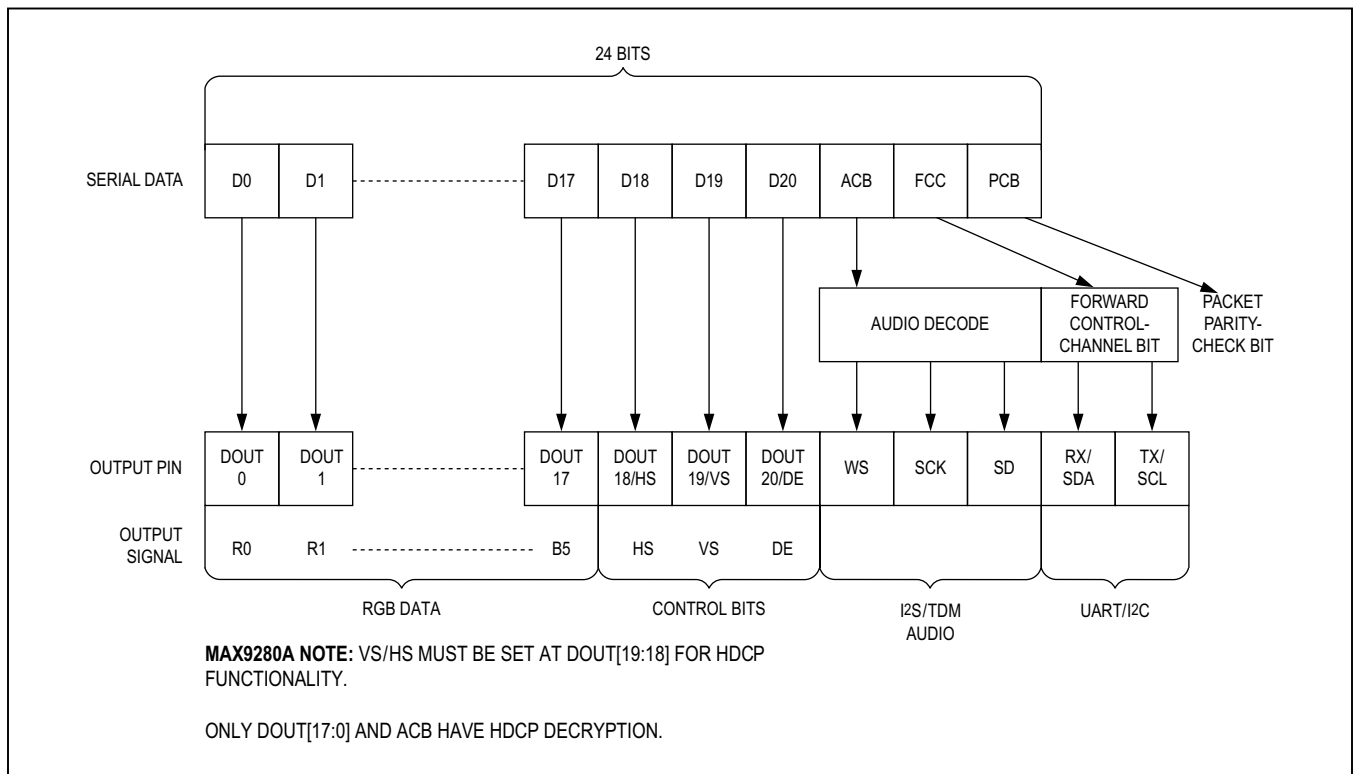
24 BITS

SERIAL DATA

D0 D1 D17 D18 D19 D20 ACB FCC PCB

AUDIO DECODE

FORWARD CONTROL-CHANNEL BIT

PACKET PARITY-CHECK BIT

OUTPUT PIN

DOUT 0 DOUT 1 DOUT 17 DOUT 18/HS DOUT 19/VS DOUT 20/DE WS SCK SD RX/SDA TX/SCL

OUTPUT SIGNAL

R0 R1 B5 HS VS DE

RGB DATA

CONTROL BITS

I2S/TDM AUDIO

UART/I2C

**MAX9280A NOTE:** VS/HS MUST BE SET AT DOUT[19:18] FOR HDCP FUNCTIONALITY.

ONLY DOUT[17:0] AND ACB HAVE HDCP DECRYPTION.